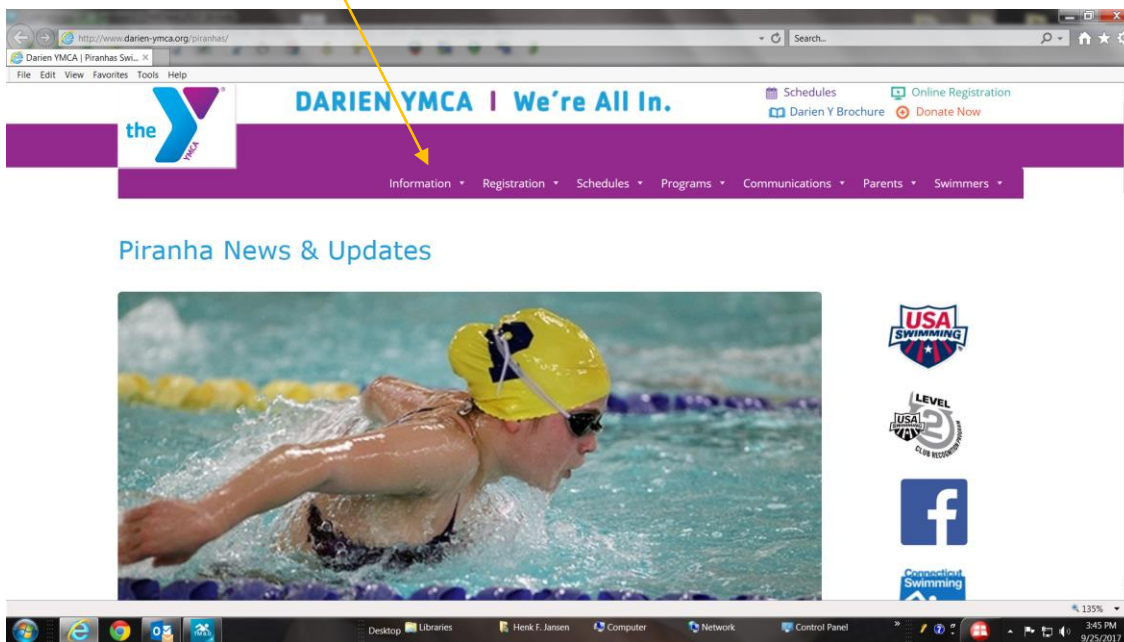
http://www.darien-ymca.org/piranhas/

Search...

Darien YMCA | Piranhas Swi...

File Edit View Favorites Tools Help

the YMCA

DARIEN YMCA | We're All In.

Schedules
Online Registration
Darien Y Brochure
Donate Now

Information ▾ Registration ▾ Schedules ▾ Programs ▾ Communications ▾ Parents ▾ Swimmers ▾

Piranha News & Updates

USA SWIMMING

LEVEL 2 USA SWIMMING CLUB RECOGNITION PROGRAM

f

Connecticut Swimming

135%

Desktop Libraries Henk F. Jansen Computer Network Control Panel

3:45 PM
9/25/2017